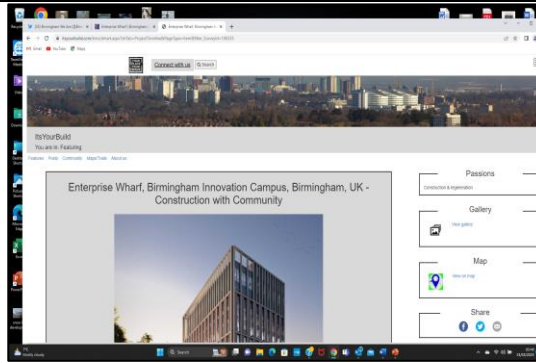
Connect with us

ItsYourBuild

You are in: Featuring

Features Posts Community Maps/Trails About us

Enterprise Wharf, Birmingham Innovation Campus, Birmingham, UK - Construction with Community

Passions

Construction & Regeneration

Gallery

View gallery

Map

View on map

Share